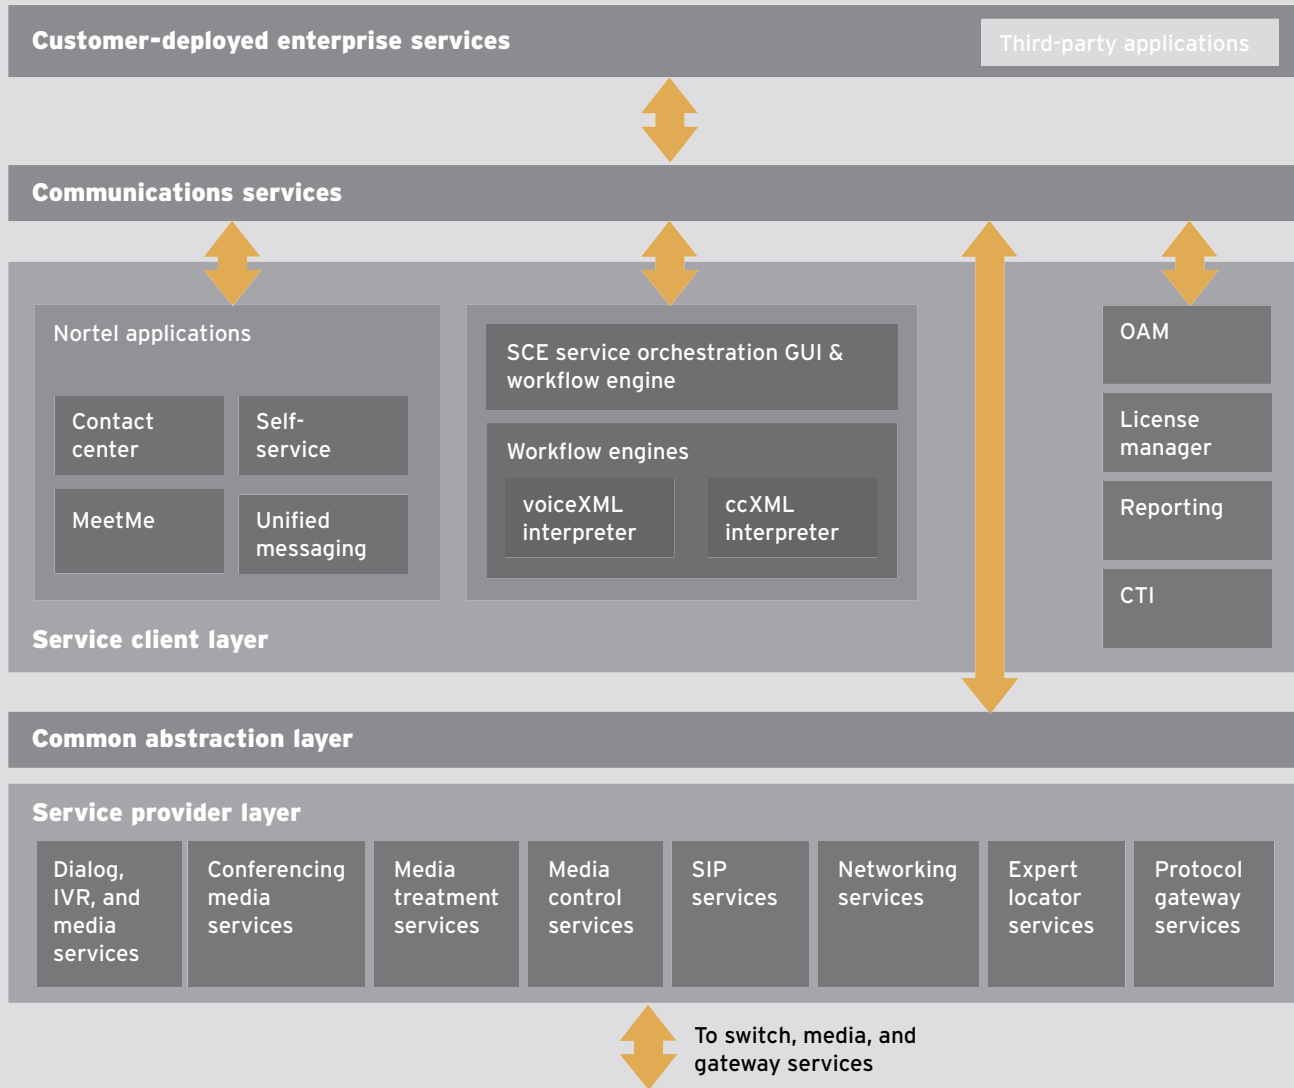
Customer-deployed enterprise services

Third-party applications

Communications services

Nortel applications

Contact center

Self-service

MeetMe

Unified messaging

SCE service orchestration GUI & workflow engine

Workflow engines

voiceXML interpreter

ccXML interpreter

OAM

License manager

Reporting

CTI

Service client layer

Common abstraction layer

Service provider layer

Dialog, IVR, and media services

Conferencing media services

Media treatment services

Media control services

SIP services

Networking services

Expert locator services

Protocol gateway services

To switch, media, and gateway services